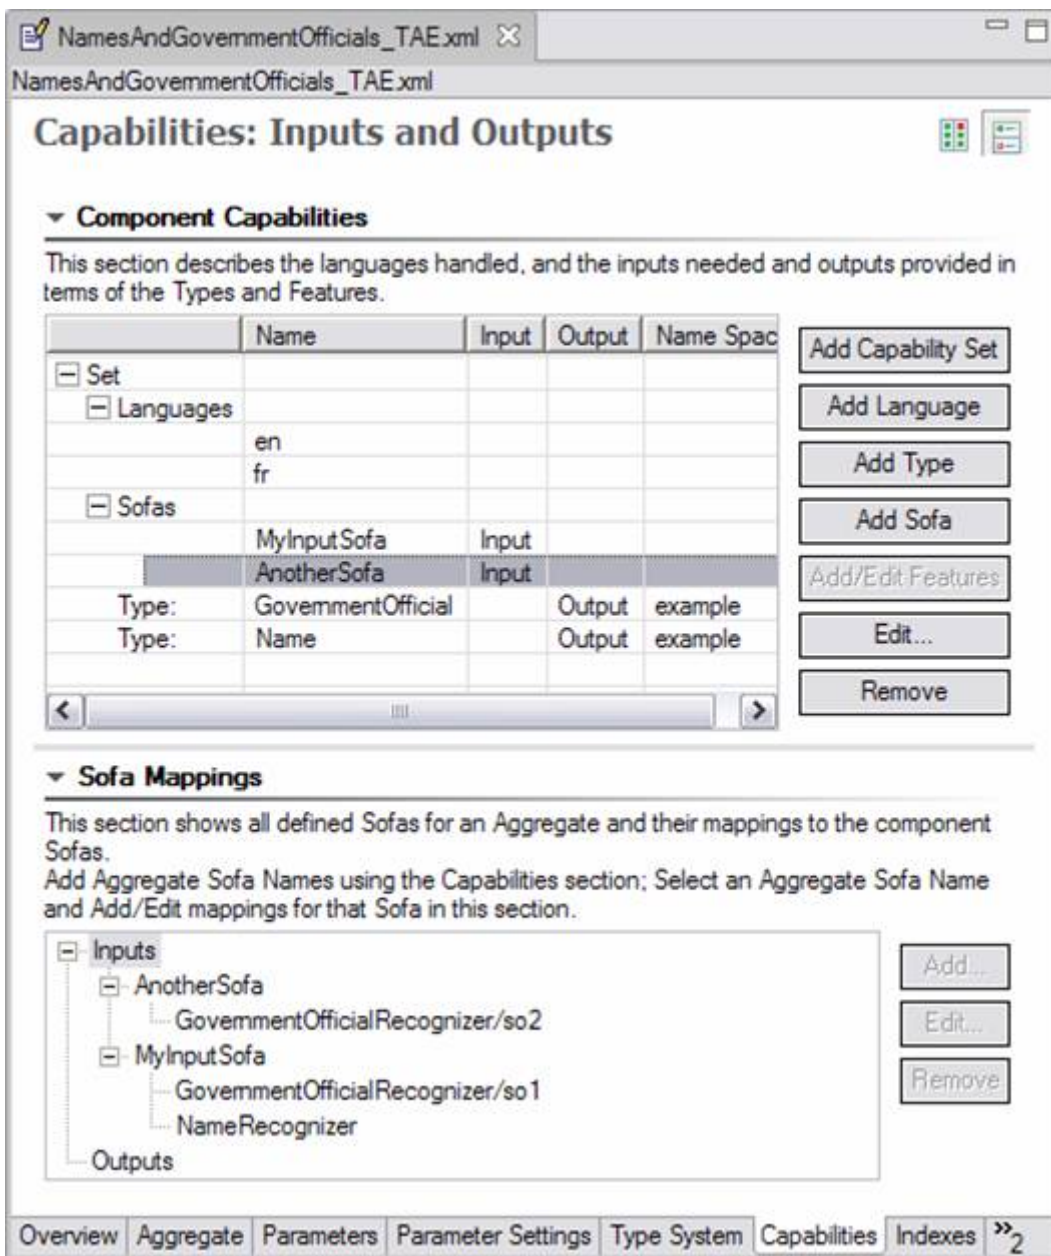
NamesAndGovernmentOfficials_TAE.xml

NamesAndGovernmentOfficials_TAE.xml

Capabilities: Inputs and Outputs

Component Capabilities

This section describes the languages handled, and the inputs needed and outputs provided in terms of the Types and Features.

| | Name | Input | Output | Name Spac |
|---|---|---|---|---|
| Set | | | | |
| Languages | | | | |
| | en | | | |
| | fr | | | |
| Sofas | | | | |
| | MyInputSofa | Input | | |
| | AnotherSofa | Input | | |
| Type: | GovernmentOfficial | | Output | example |
| Type: | Name | | Output | example |

Add Capability Set
Add Language
Add Type
Add Sofa
Add/Edit Features
Edit...
Remove

Sofa Mappings

This section shows all defined Sofas for an Aggregate and their mappings to the component Sofas.
Add Aggregate Sofa Names using the Capabilities section; Select an Aggregate Sofa Name and Add/Edit mappings for that Sofa in this section.

Inputs
AnotherSofa
GovernmentOfficialRecognizer/so2
MyInputSofa
GovernmentOfficialRecognizer/so1
NameRecognizer
Outputs

Add...
Edit...
Remove

Overview | Aggregate | Parameters | Parameter Settings | Type System | Capabilities | Indexes | »2